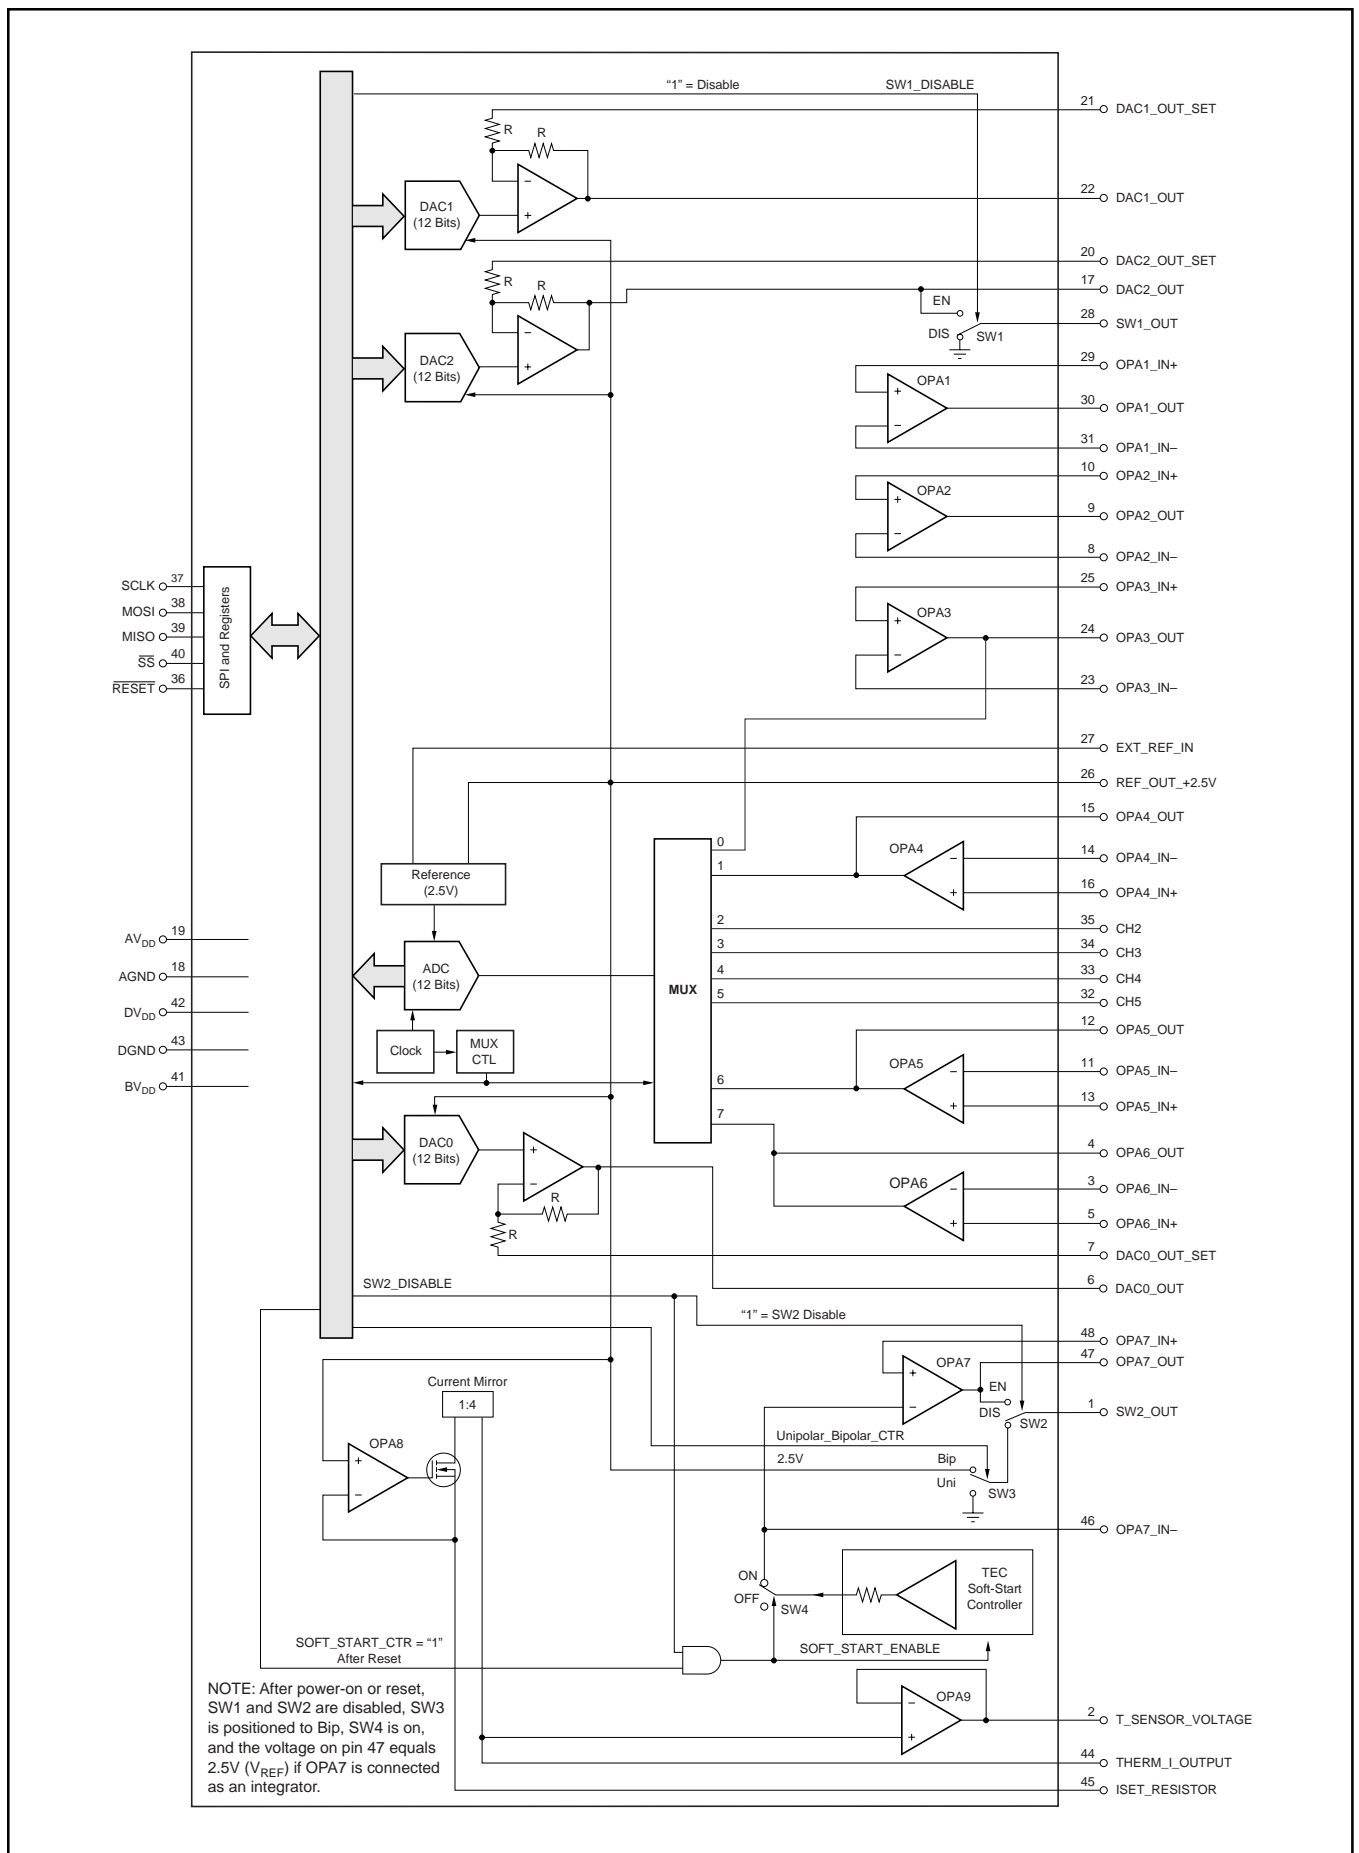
"1" = Disable
SW1_DISABLE
21 DAC1_OUT_SET
R
R
DAC1 (12 Bits)
22 DAC1_OUT
20 DAC2_OUT_SET
R
R
17 DAC2_OUT
EN
DIS
SW1
28 SW1_OUT
DAC2 (12 Bits)
OPA1
29 OPA1_IN+
30 OPA1_OUT
31 OPA1_IN–
OPA2
10 OPA2_IN+
9 OPA2_OUT
8 OPA2_IN–
SCLK 37
MOSI 38
MISO 39
$\overline{SS}$ 40
$\overline{RESET}$ 36
SPI and Registers
OPA3
25 OPA3_IN+
24 OPA3_OUT
23 OPA3_IN–
27 EXT_REF_IN
26 REF_OUT_+2.5V
15 OPA4_OUT
OPA4
14 OPA4_IN–
16 OPA4_IN+
Reference (2.5V)
0
1
2
3
4
5
6
7
MUX
35 CH2
34 CH3
33 CH4
32 CH5
$AV_{DD}$ 19
AGND 18
$DV_{DD}$ 42
DGND 43
$BV_{DD}$ 41
ADC (12 Bits)
Clock
MUX CTL
12 OPA5_OUT
OPA5
11 OPA5_IN–
13 OPA5_IN+
DAC0 (12 Bits)
R
R
4 OPA6_OUT
OPA6
3 OPA6_IN–
5 OPA6_IN+
7 DAC0_OUT_SET
6 DAC0_OUT
SW2_DISABLE
"1" = SW2 Disable
48 OPA7_IN+
47 OPA7_OUT
OPA7
EN
DIS
SW2
1 SW2_OUT
Current Mirror
1:4
OPA8
Unipolar_Bipolar_CTR
2.5V
Bip
Uni
SW3
46 OPA7_IN–
ON
OFF
SW4
TEC Soft-Start Controller
SOFT_START_CTR = "1" After Reset
SOFT_START_ENABLE
OPA9
2 T_SENSOR_VOLTAGE
44 THERM_I_OUTPUT
45 ISET_RESISTOR
NOTE: After power-on or reset, SW1 and SW2 are disabled, SW3 is positioned to Bip, SW4 is on, and the voltage on pin 47 equals 2.5V ($V_{REF}$) if OPA7 is connected as an integrator.